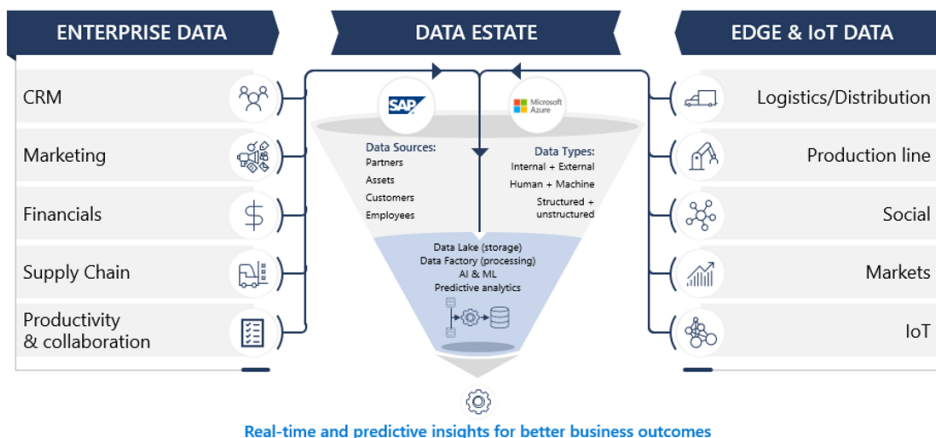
ENTERPRISE DATA

CRM

Marketing

Financials

Supply Chain

Productivity & collaboration

DATA ESTATE

SAP

Microsoft Azure

Data Sources:
Partners
Assets
Customers
Employees

Data Types:
Internal + External
Human + Machine
Structured + unstructured

Data Lake (storage)
Data Factory (processing)
AI & ML
Predictive analytics

EDGE & IoT DATA

Logistics/Distribution

Production line

Social

Markets

IoT

Real-time and predictive insights for better business outcomes